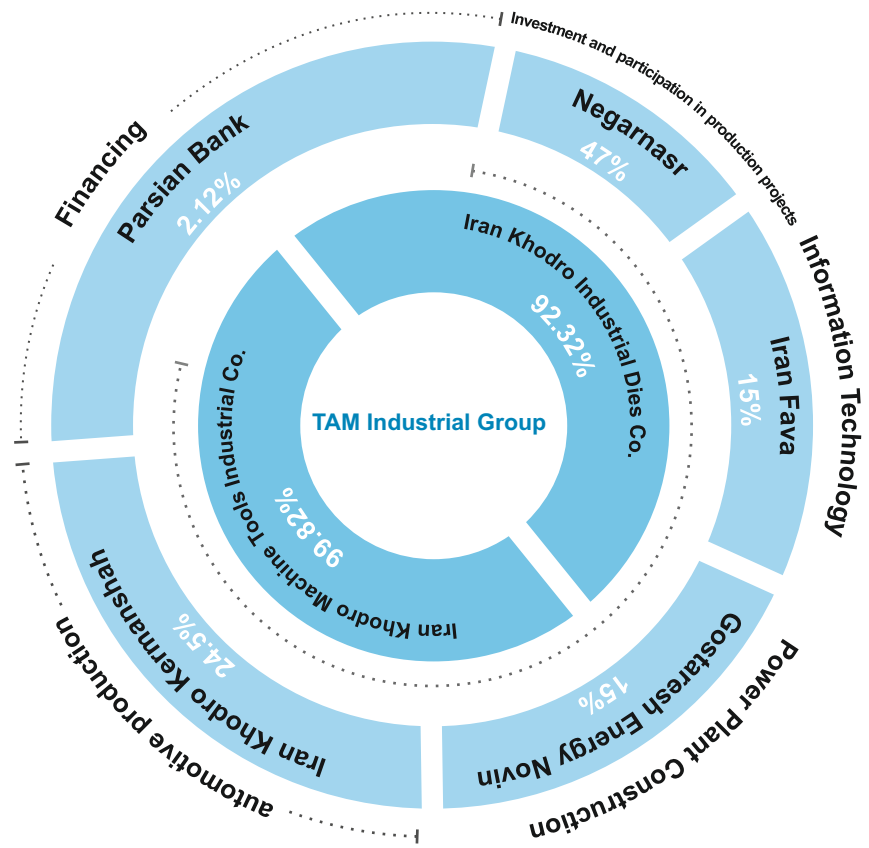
TAM Industrial Group

Iran Khodro Industrial Dies Co.
92.32%

Iran Khodro Machine Tools Industrial Co.
99.82%

Financing
Parsian Bank
2.12%

Investment and participation in production projects
Negarnasr
47%

Information Technology
Iran Fava
15%

Power Plant Construction
Gostaresh Energy Novin
15%

automotive production
Iran Khodro Kermanshah
24.5%